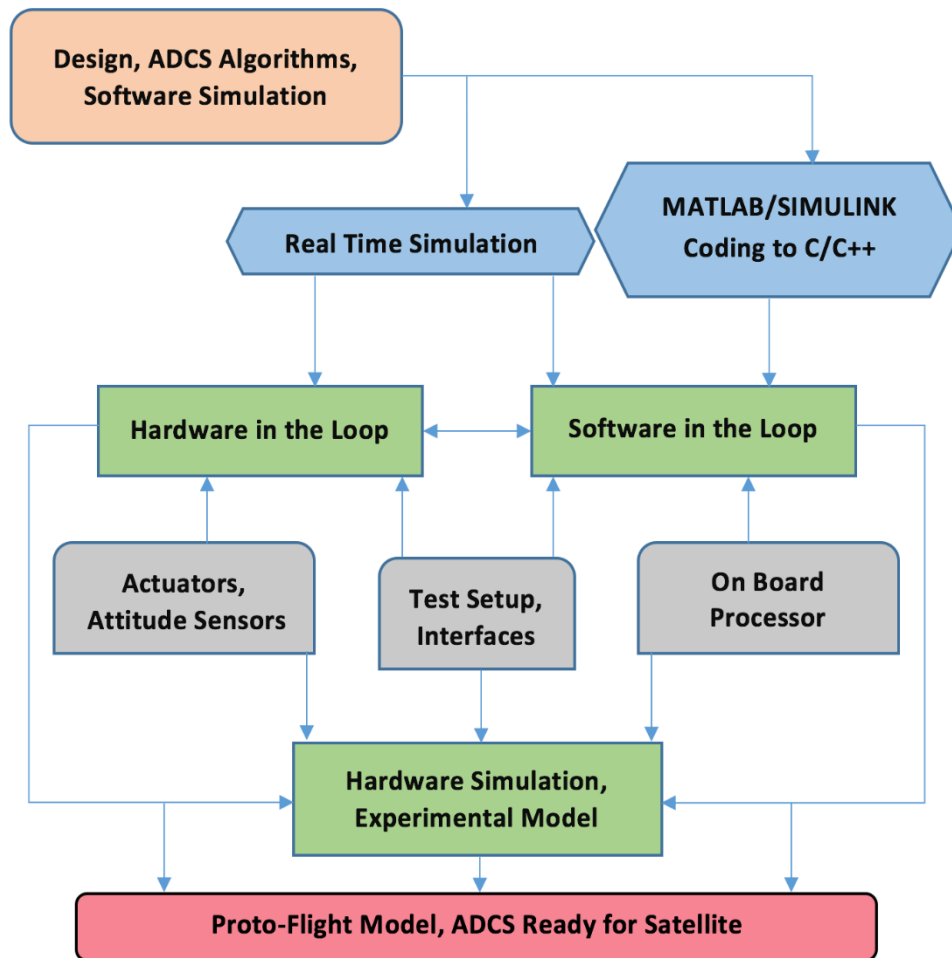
Design, ADCS Algorithms, Software Simulation

Real Time Simulation

MATLAB/SIMULINK Coding to C/C++

Hardware in the Loop

Software in the Loop

Actuators, Attitude Sensors

Test Setup, Interfaces

On Board Processor

Hardware Simulation, Experimental Model

Proto-Flight Model, ADCS Ready for Satellite